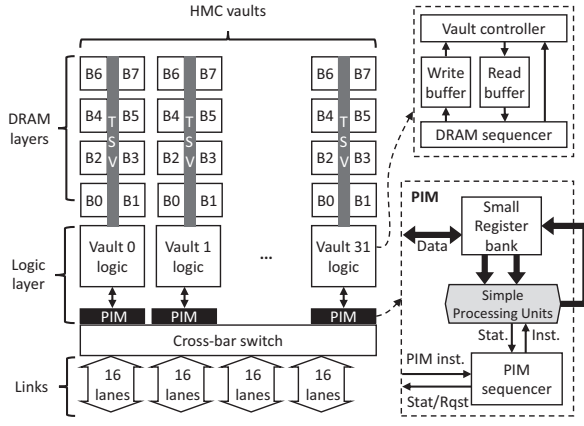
HMC vaults

DRAM layers

B6 B7
B4 B5
B2 B3
B0 B1
T S V

B6 B7
B4 B5
B2 B3
B0 B1
T S V

B6 B7
B4 B5
B2 B3
B0 B1
T S V

Logic layer

Vault 0 logic

Vault 1 logic

...

Vault 31 logic

PIM

PIM

PIM

Cross-bar switch

Links

16 lanes

16 lanes

16 lanes

16 lanes

Vault controller

Write buffer

Read buffer

DRAM sequencer

PIM

Small Register bank

Data

Simple Processing Units

Stat.

Inst.

PIM inst.

Stat/Rqst

PIM sequencer